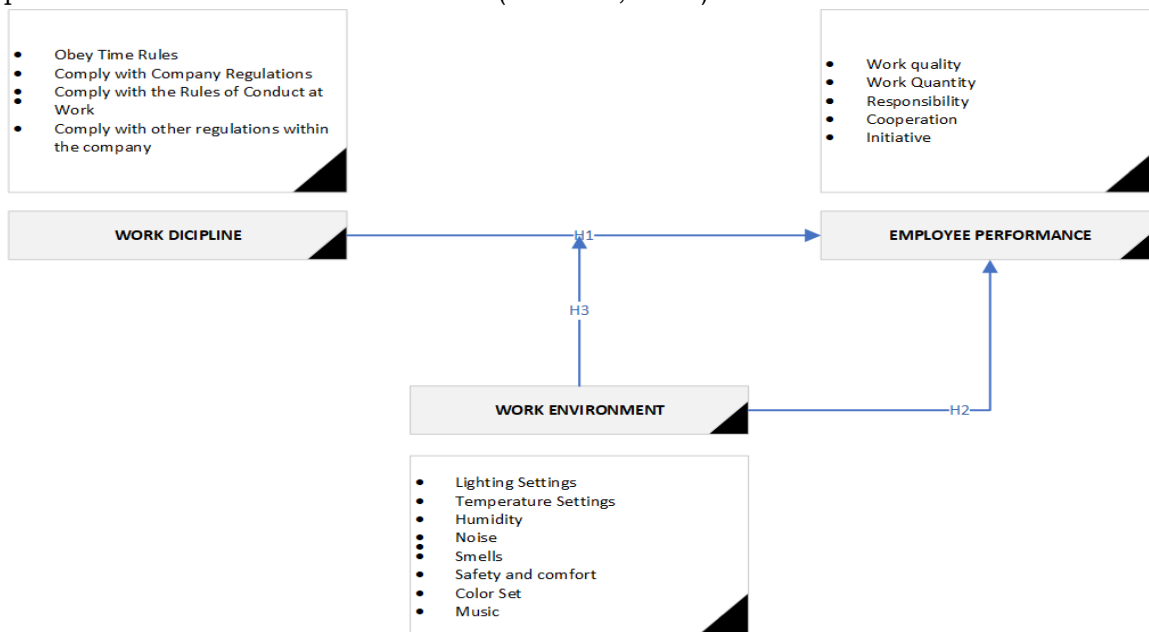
- Obey Time Rules
- Comply with Company Regulations
- Comply with the Rules of Conduct at Work
- Comply with other regulations within the company

- Work quality
- Work Quantity
- Responsibility
- Cooperation
- Initiative

WORK DICIPLINE

H1

EMPLOYEE PERFORMANCE

H3

WORK ENVIRONMENT

H2

- Lighting Settings
- Temperature Settings
- Humidity
- Noise
- Smells
- Safety and comfort
- Color Set
- Music